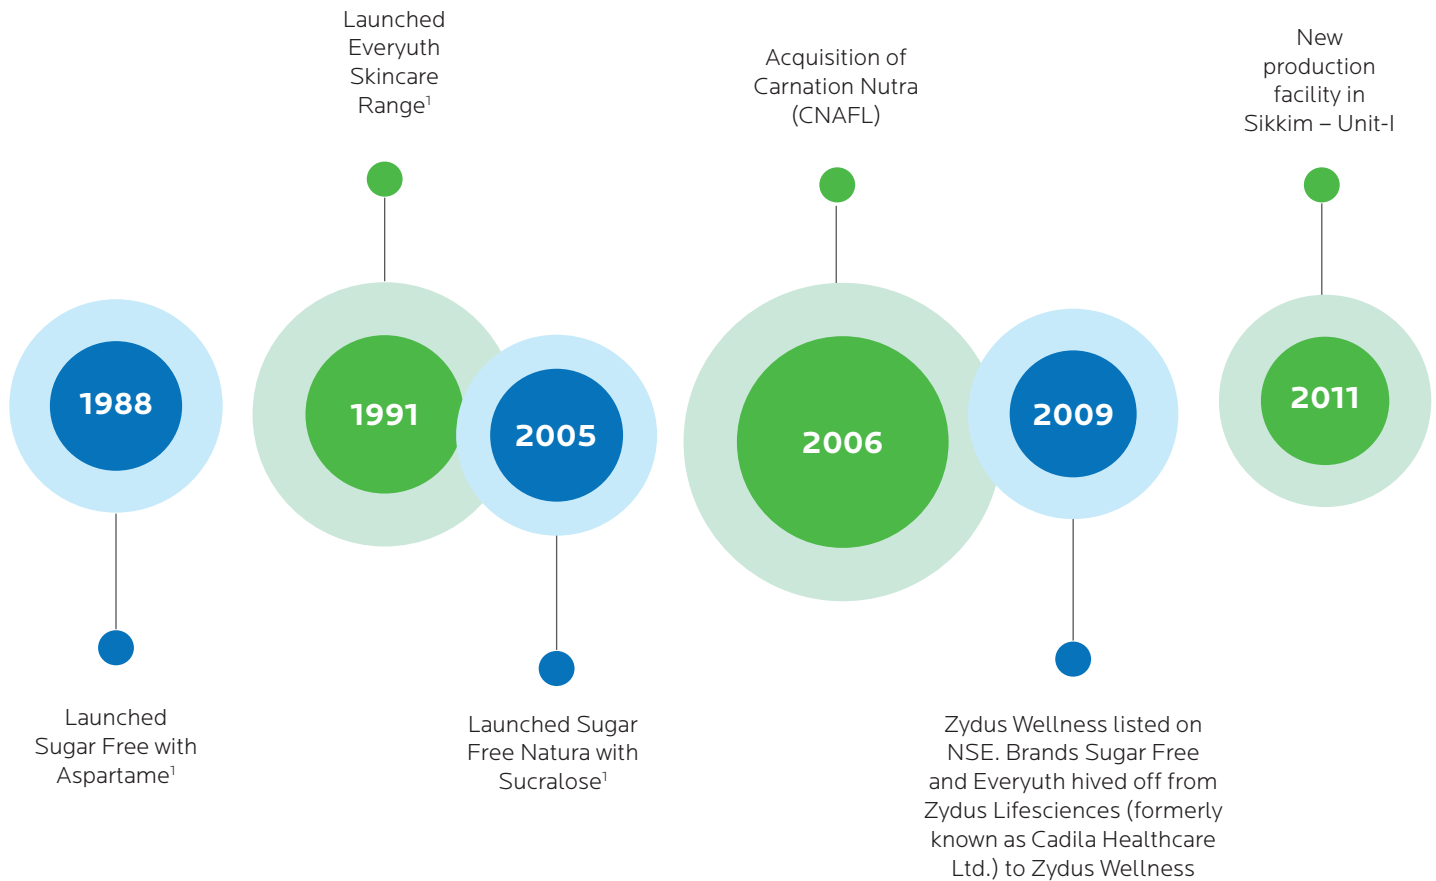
Launched Everyuth Skincare Range$^1$

Acquisition of Carnation Nutra (CNAFL)

New production facility in Sikkim – Unit-I

1988

1991

2005

2006

2009

2011

Launched Sugar Free with Aspartame$^1$

Launched Sugar Free Natura with Sucralose$^1$

Zydus Wellness listed on NSE. Brands Sugar Free and Everyuth hived off from Zydus Lifesciences (formerly known as Cadila Healthcare Ltd.) to Zydus Wellness